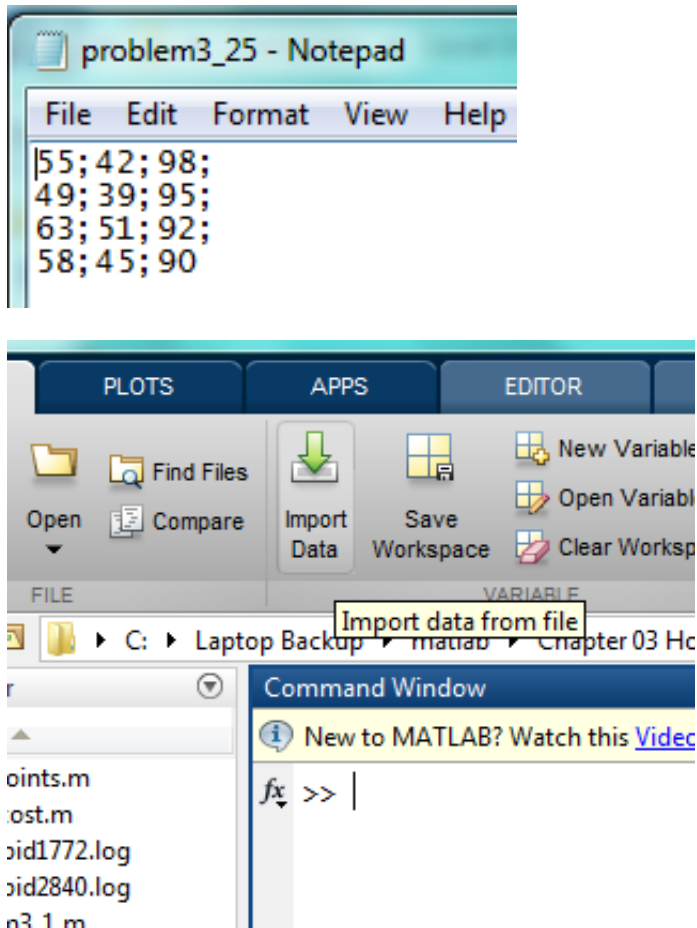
problem3_25 - Notepad

File Edit Format View Help

55;42;98;
49;39;95;
63;51;92;
58;45;90

PLOTS APPS EDITOR

Open

Find Files

Compare

Import Data

Save Workspace

New Variable

Open Variable

Clear Worksp

FILE

VARIABLE

Import data from file

C: ▸ Laptop Backup ▸ matlab ▸ Chapter 03 Ho

Command Window

New to MATLAB? Watch this Video

oints.m
ost.m
oid1772.log
oid2840.log
n3 1 m

$fx$ >>